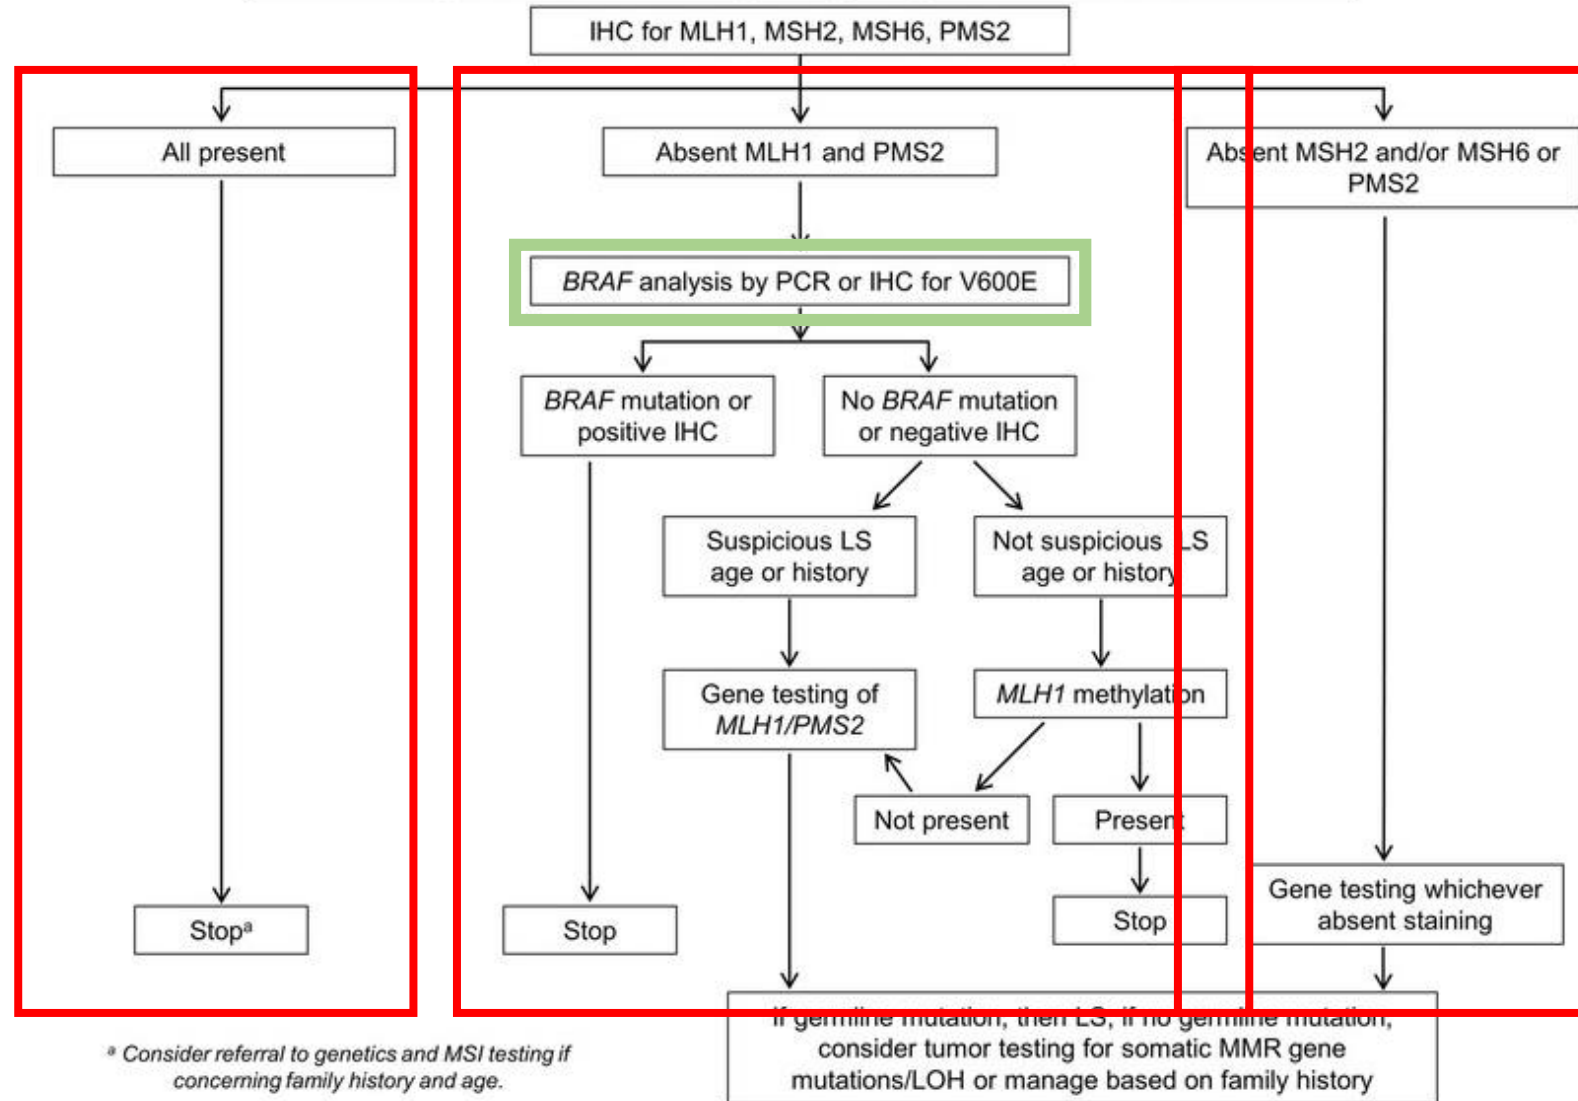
IHC for MLH1, MSH2, MSH6, PMS2

All present

Absent MLH1 and PMS2

Absent MSH2 and/or MSH6 or PMS2

*BRAF* analysis by PCR or IHC for V600E

*BRAF* mutation or positive IHC

No *BRAF* mutation or negative IHC

Suspicious LS age or history

Not suspicious LS age or history

Gene testing of *MLH1/PMS2*

*MLH1* methylation

Not present

Present

Stop$^a$

Stop

Stop

Gene testing whichever absent staining

If germline mutation, then LS; if no germline mutation, consider tumor testing for somatic MMR gene mutations/LOH or manage based on family history

$^a$ Consider referral to genetics and MSI testing if concerning family history and age.